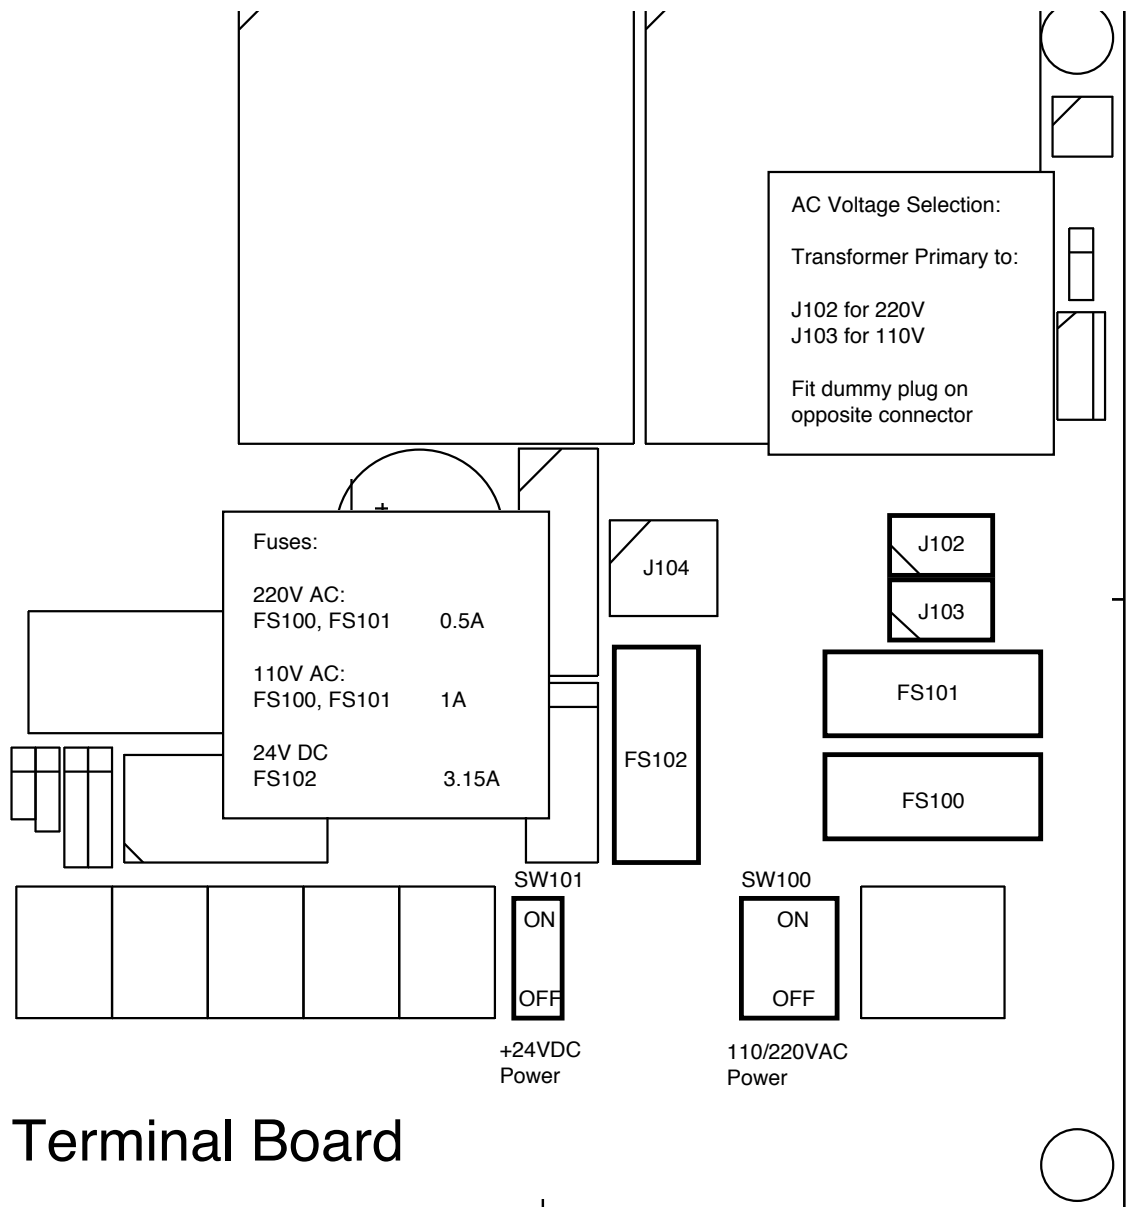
AC Voltage Selection:

Transformer Primary to:

J102 for 220V
J103 for 110V

Fit dummy plug on opposite connector

Fuses:

220V AC:
FS100, FS101 0.5A

110V AC:
FS100, FS101 1A

24V DC
FS102 3.15A

J104

J102

J103

FS101

FS102

FS100

SW101
ON
OFF
+24VDC Power

SW100
ON
OFF
110/220VAC Power

Terminal Board